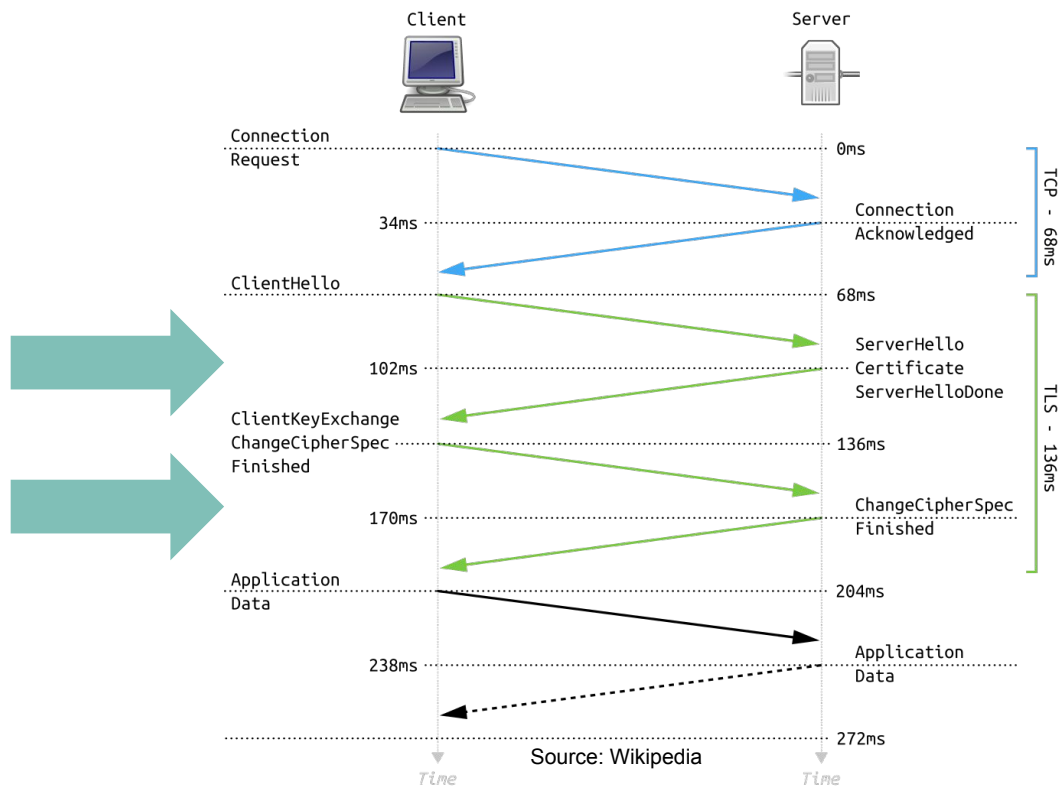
Client

Server

Connection Request

0ms

TCP - 68ms

34ms

Connection Acknowledged

ClientHello

68ms

ServerHello Certificate ServerHelloDone

102ms

TLS - 136ms

ClientKeyExchange ChangeCipherSpec Finished

136ms

170ms

ChangeCipherSpec Finished

Application Data

204ms

238ms

Application Data

272ms

Source: Wikipedia

Time

Time